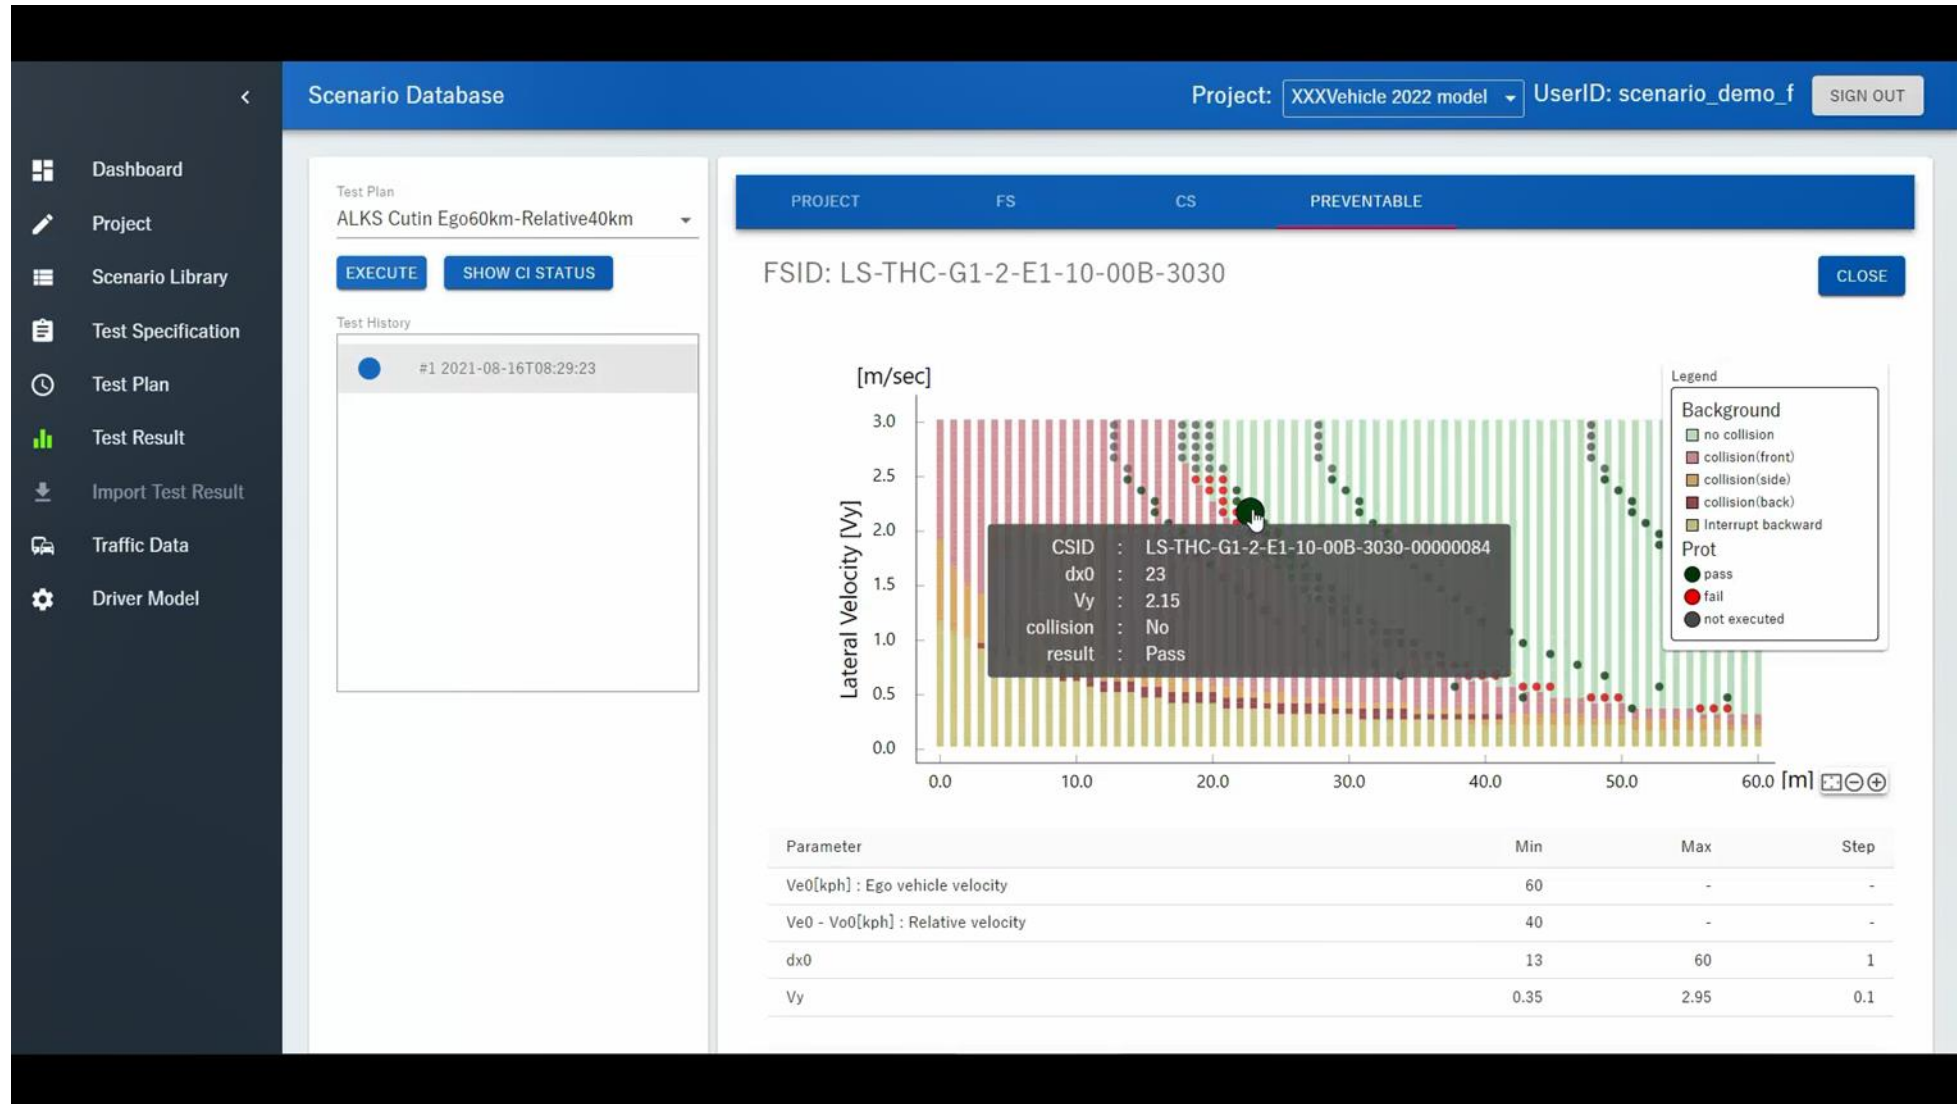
Scenario Database

Project: XXXVehicle 2022 model

UserID: scenario_demo_f

SIGN OUT

Dashboard
Project
Scenario Library
Test Specification
Test Plan
Test Result
Import Test Result
Traffic Data
Driver Model

Test Plan
ALKS Cutin Ego60km-Relative40km

EXECUTE
SHOW CI STATUS

Test History
#1 2021-08-16T08:29:23

PROJECT
FS
CS
PREVENTABLE

FSID: LS-THC-G1-2-E1-10-00B-3030

CLOSE

[m/sec]
3.0
2.5
2.0
1.5
1.0
0.5
0.0
Lateral Velocity [Vy]
0.0
10.0
20.0
30.0
40.0
50.0
60.0 [m]

CSID : LS-THC-G1-2-E1-10-00B-3030-00000084
dx0 : 23
Vy : 2.15
collision : No
result : Pass

Legend
Background
no collision
collision(front)
collision(side)
collision(back)
Interrupt backward
Prot
pass
fail
not executed

| Parameter | Min | Max | Step |
|---|---|---|---|
| Ve0[kph] : Ego vehicle velocity | 60 | - | - |
| Ve0 - Vo0[kph] : Relative velocity | 40 | - | - |
| dx0 | 13 | 60 | 1 |
| Vy | 0.35 | 2.95 | 0.1 |